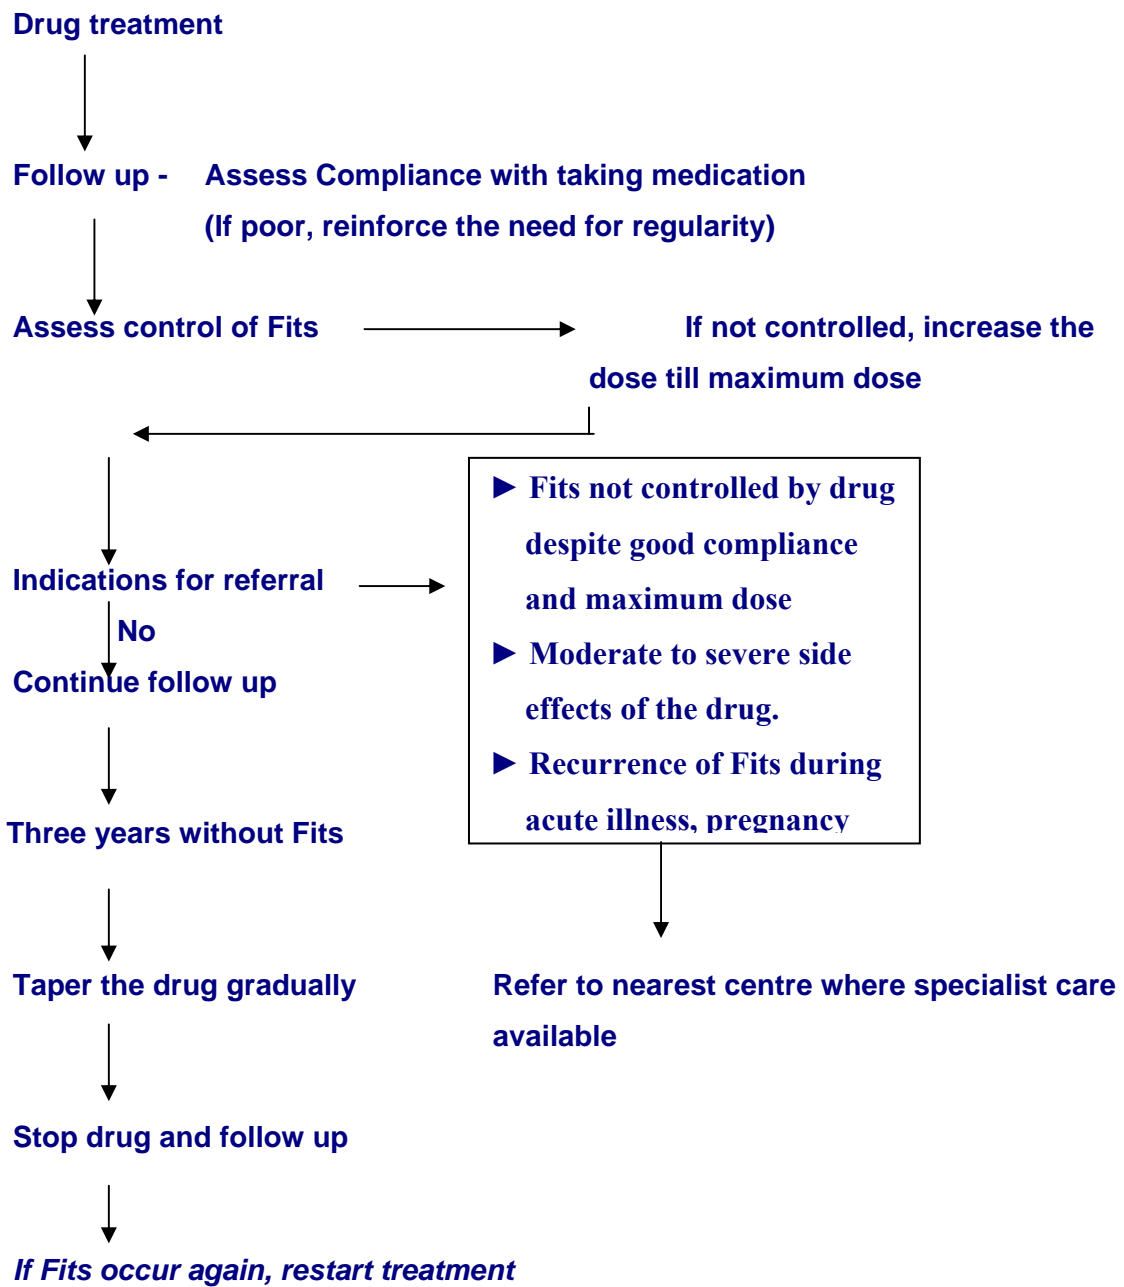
Drug treatment

Follow up - Assess Compliance with taking medication (If poor, reinforce the need for regularity)

Assess control of Fits

If not controlled, increase the dose till maximum dose

Indications for referral

No

Continue follow up

► Fits not controlled by drug despite good compliance and maximum dose

► Moderate to severe side effects of the drug.

► Recurrence of Fits during acute illness, pregnancy

Three years without Fits

Taper the drug gradually

Refer to nearest centre where specialist care available

Stop drug and follow up

*If Fits occur again, restart treatment*